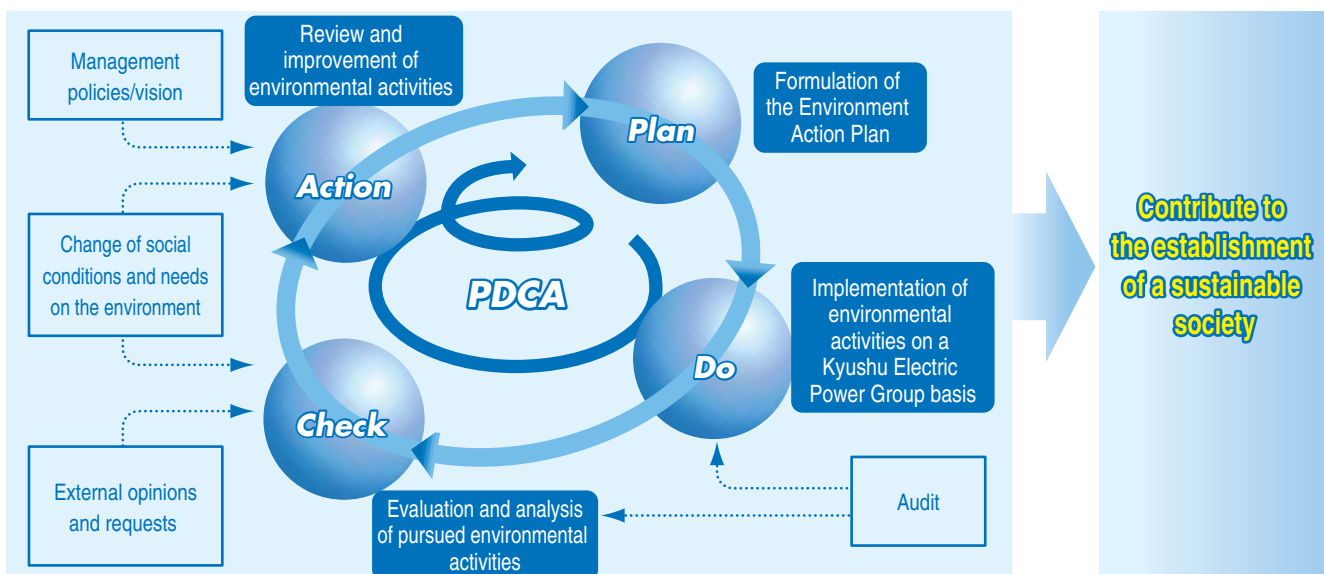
Management policies/vision

Review and improvement of environmental activities

Plan

Formulation of the Environment Action Plan

Action

Change of social conditions and needs on the environment

PDCA

Implementation of environmental activities on a Kyushu Electric Power Group basis

Do

Check

External opinions and requests

Audit

Evaluation and analysis of pursued environmental activities

Contribute to the establishment of a sustainable society